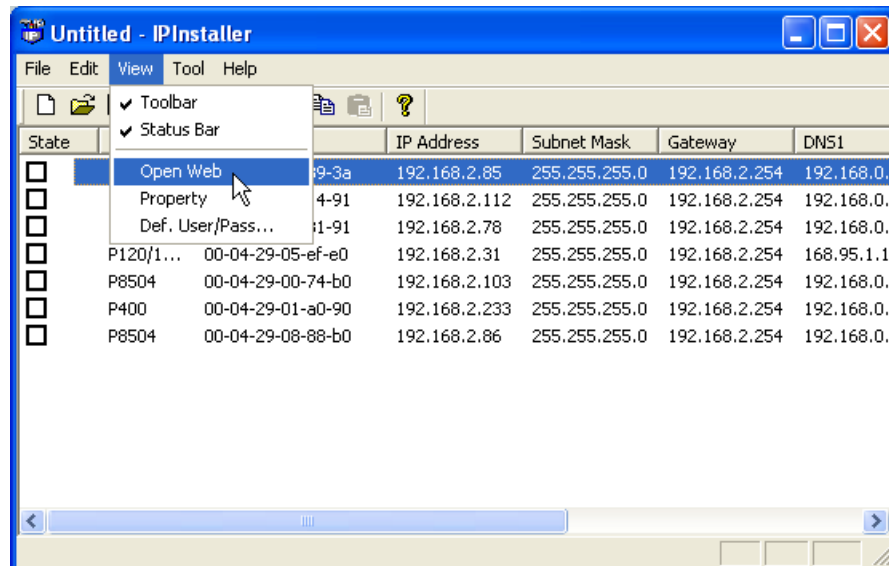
Untitled - IPInstaller

File Edit View Tool Help

✔ Toolbar
✔ Status Bar
Open Web
Property
Def. User/Pass...

| State | | | IP Address | Subnet Mask | Gateway | DNS1 |
|---|---|---|---|---|---|---|
| ☐ | | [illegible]9-3a | 192.168.2.85 | 255.255.255.0 | 192.168.2.254 | 192.168.0. |
| ☐ | | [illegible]4-91 | 192.168.2.112 | 255.255.255.0 | 192.168.2.254 | 192.168.0. |
| ☐ | | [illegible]1-91 | 192.168.2.78 | 255.255.255.0 | 192.168.2.254 | 192.168.0. |
| ☐ | P120/1... | 00-04-29-05-ef-e0 | 192.168.2.31 | 255.255.255.0 | 192.168.2.254 | 168.95.1.1 |
| ☐ | P8504 | 00-04-29-00-74-b0 | 192.168.2.103 | 255.255.255.0 | 192.168.2.254 | 192.168.0. |
| ☐ | P400 | 00-04-29-01-a0-90 | 192.168.2.233 | 255.255.255.0 | 192.168.2.254 | 192.168.0. |
| ☐ | P8504 | 00-04-29-08-88-b0 | 192.168.2.86 | 255.255.255.0 | 192.168.2.254 | 192.168.0. |